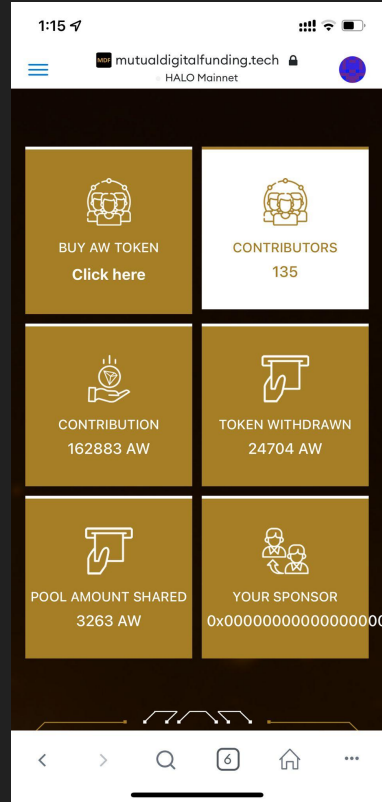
1:15

MDF mutualdigitalfunding.tech
HALO Mainnet

BUY AW TOKEN
Click here

CONTRIBUTORS
135

CONTRIBUTION
162883 AW

TOKEN WITHDRAWN
24704 AW

POOL AMOUNT SHARED
3263 AW

YOUR SPONSOR
0x0000000000000000

6